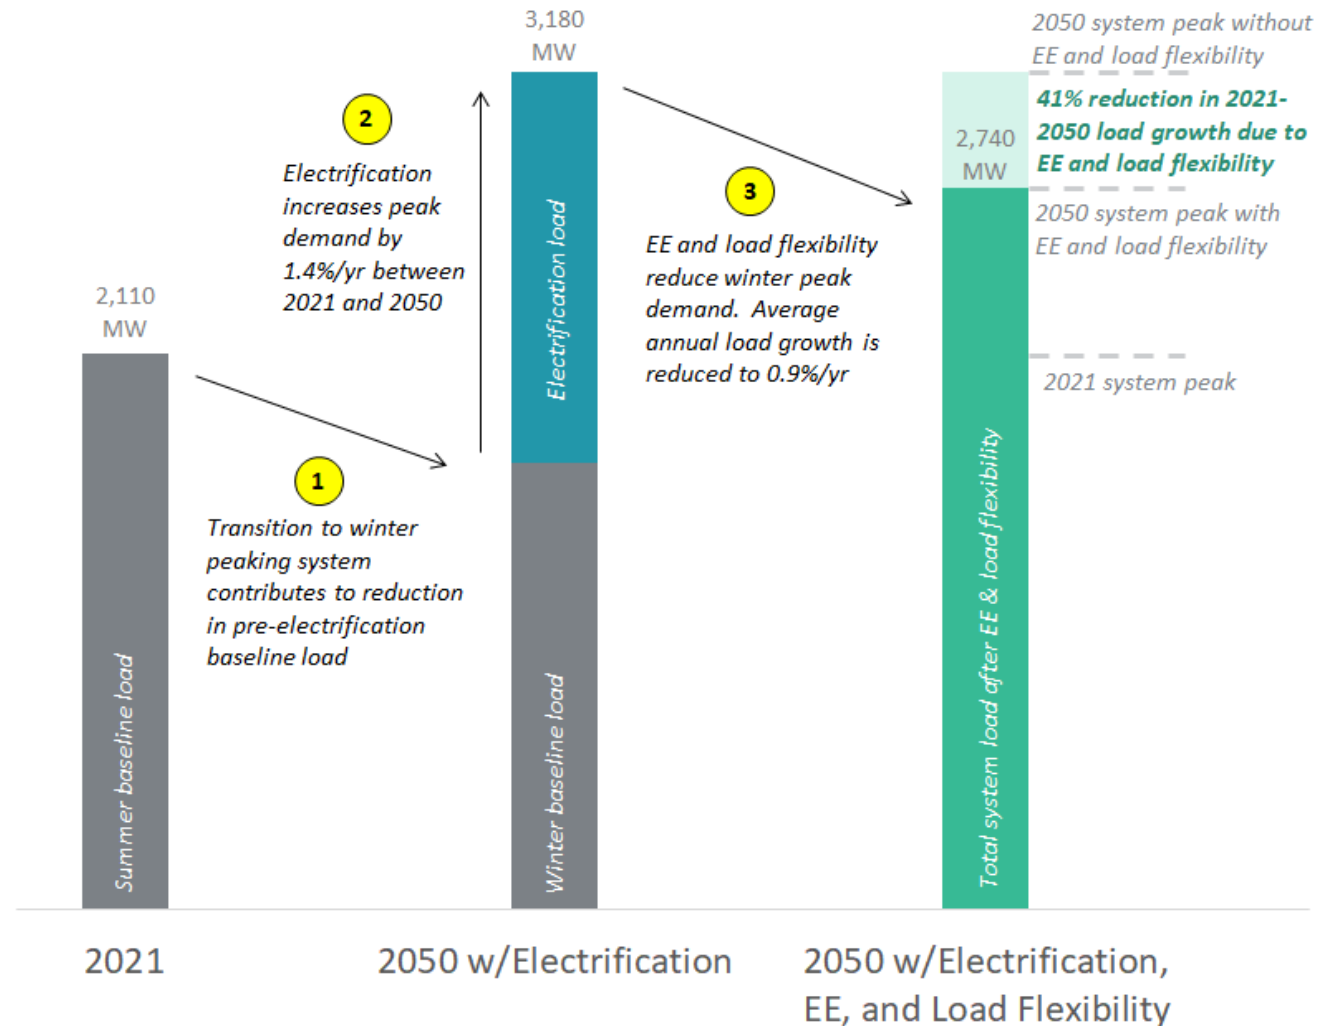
2,110 MW

Summer baseline load

1

Transition to winter peaking system contributes to reduction in pre-electrification baseline load

2

Electrification increases peak demand by 1.4%/yr between 2021 and 2050

3,180 MW

Electrification load

Winter baseline load

3

EE and load flexibility reduce winter peak demand. Average annual load growth is reduced to 0.9%/yr

2050 system peak without EE and load flexibility

2,740 MW

41% reduction in 2021-2050 load growth due to EE and load flexibility

2050 system peak with EE and load flexibility

2021 system peak

Total system load after EE & load flexibility

2021

2050 w/Electrification

2050 w/Electrification, EE, and Load Flexibility